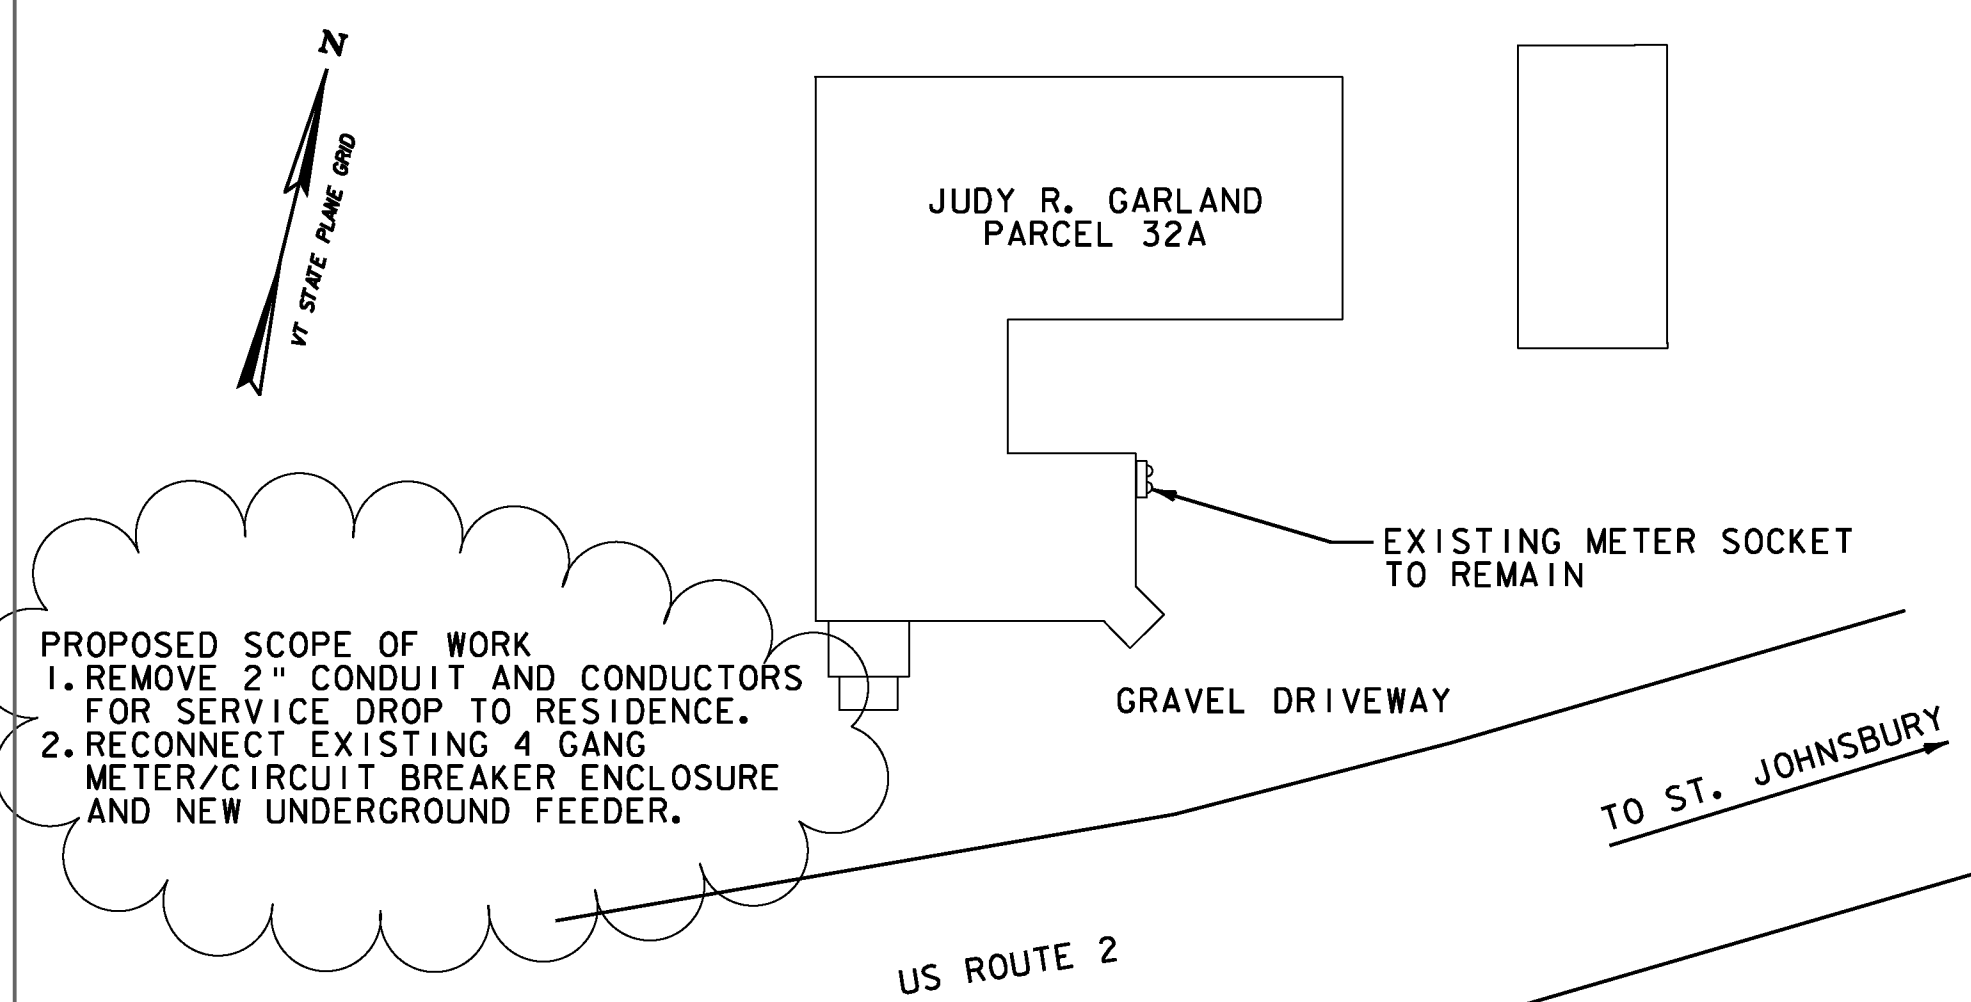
N

VT STATE PLANE GRID

JUDY R. GARLAND
PARCEL 32A

EXISTING METER SOCKET
TO REMAIN

PROPOSED SCOPE OF WORK
1. REMOVE 2" CONDUIT AND CONDUCTORS FOR SERVICE DROP TO RESIDENCE.
2. RECONNECT EXISTING 4 GANG METER/CIRCUIT BREAKER ENCLOSURE AND NEW UNDERGROUND FEEDER.

GRAVEL DRIVEWAY

TO ST. JOHNSBURY

US ROUTE 2